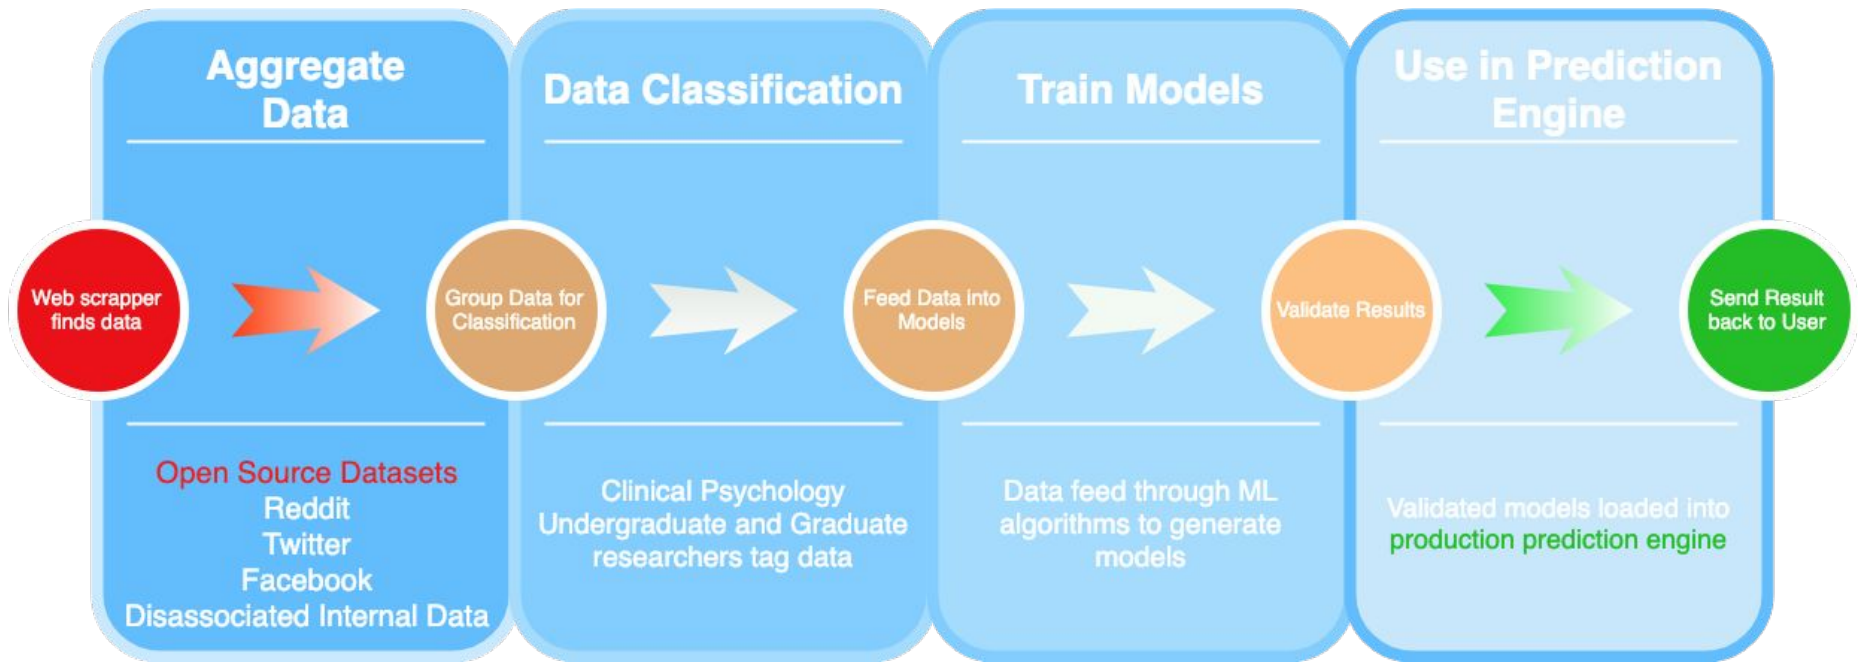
Aggregate Data

Data Classification

Train Models

Use in Prediction Engine

Web scrapper finds data

Group Data for Classification

Feed Data into Models

Validate Results

Send Result back to User

Open Source Datasets
Reddit
Twitter
Facebook
Disassociated Internal Data

Clinical Psychology Undergraduate and Graduate researchers tag data

Data feed through ML algorithms to generate models

Validated models loaded into production prediction engine